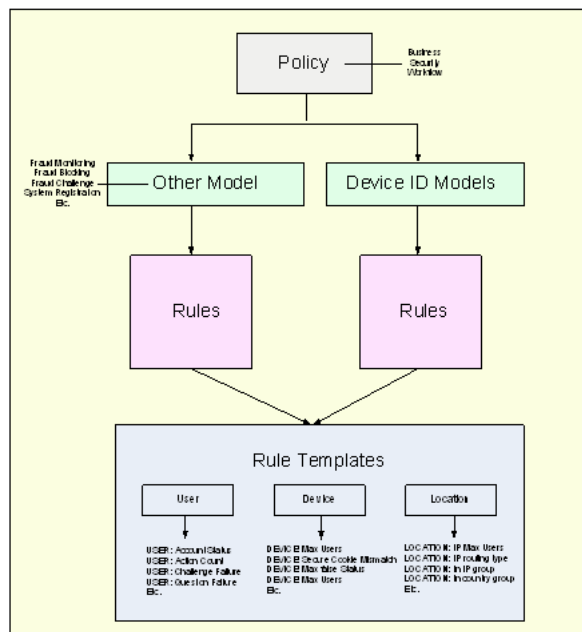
Policy

Business
Security
Workflow

Fraud Monitoring
Fraud Blocking
Fraud Challenge
System Registration
Etc.

Other Model

Device ID Models

Rules

Rules

Rule Templates

User

Device

Location

USER: Account Status
USER: Action Count
USER: Challenge Failure
USER: Question Failure
Etc.

DEVICE: Max Users
DEVICE: Secure Cookie Mismatch
DEVICE: Maxtable Status
DEVICE: Max Users
Etc.

LOCATION: IP Max Users
LOCATION: IP routing type
LOCATION: In IP group
LOCATION: In country group
Etc.